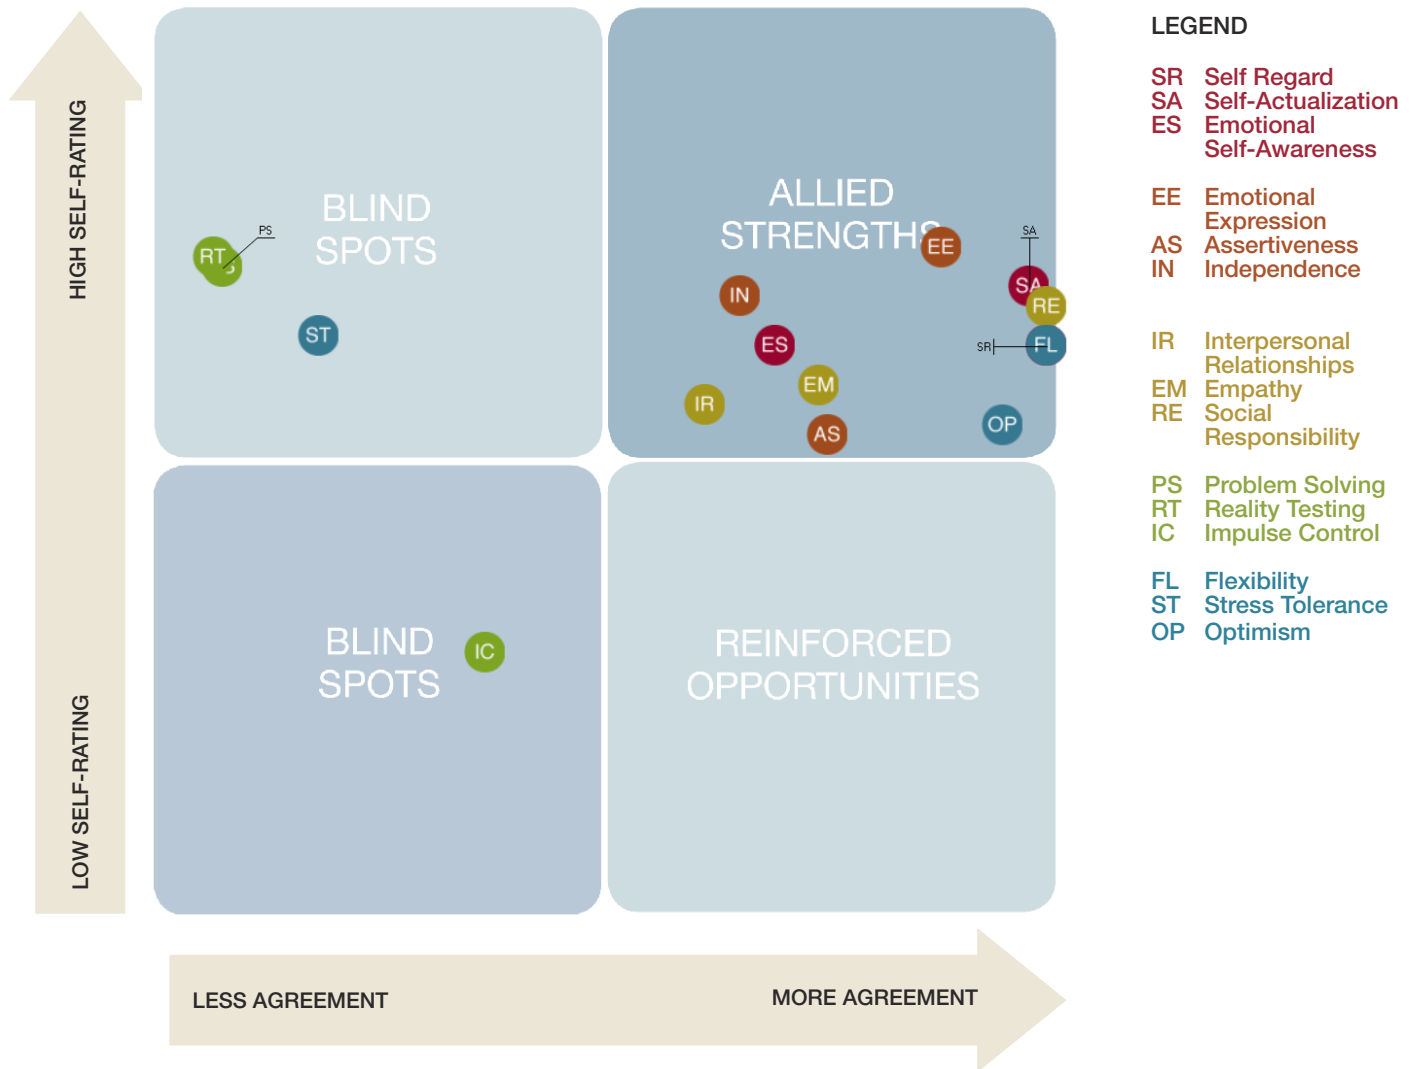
HIGH SELF-RATING

LOW SELF-RATING

BLIND SPOTS

PS
RT

ST

ALLIED STRENGTHS

EE

SA

SA

RE

SR

FL

IN

ES

EM

IR

AS

OP

BLIND SPOTS

IC

REINFORCED OPPORTUNITIES

LESS AGREEMENT

MORE AGREEMENT

LEGEND

SR Self Regard
SA Self-Actualization
ES Emotional Self-Awareness

EE Emotional Expression
AS Assertiveness
IN Independence

IR Interpersonal Relationships
EM Empathy
RE Social Responsibility

PS Problem Solving
RT Reality Testing
IC Impulse Control

FL Flexibility
ST Stress Tolerance
OP Optimism